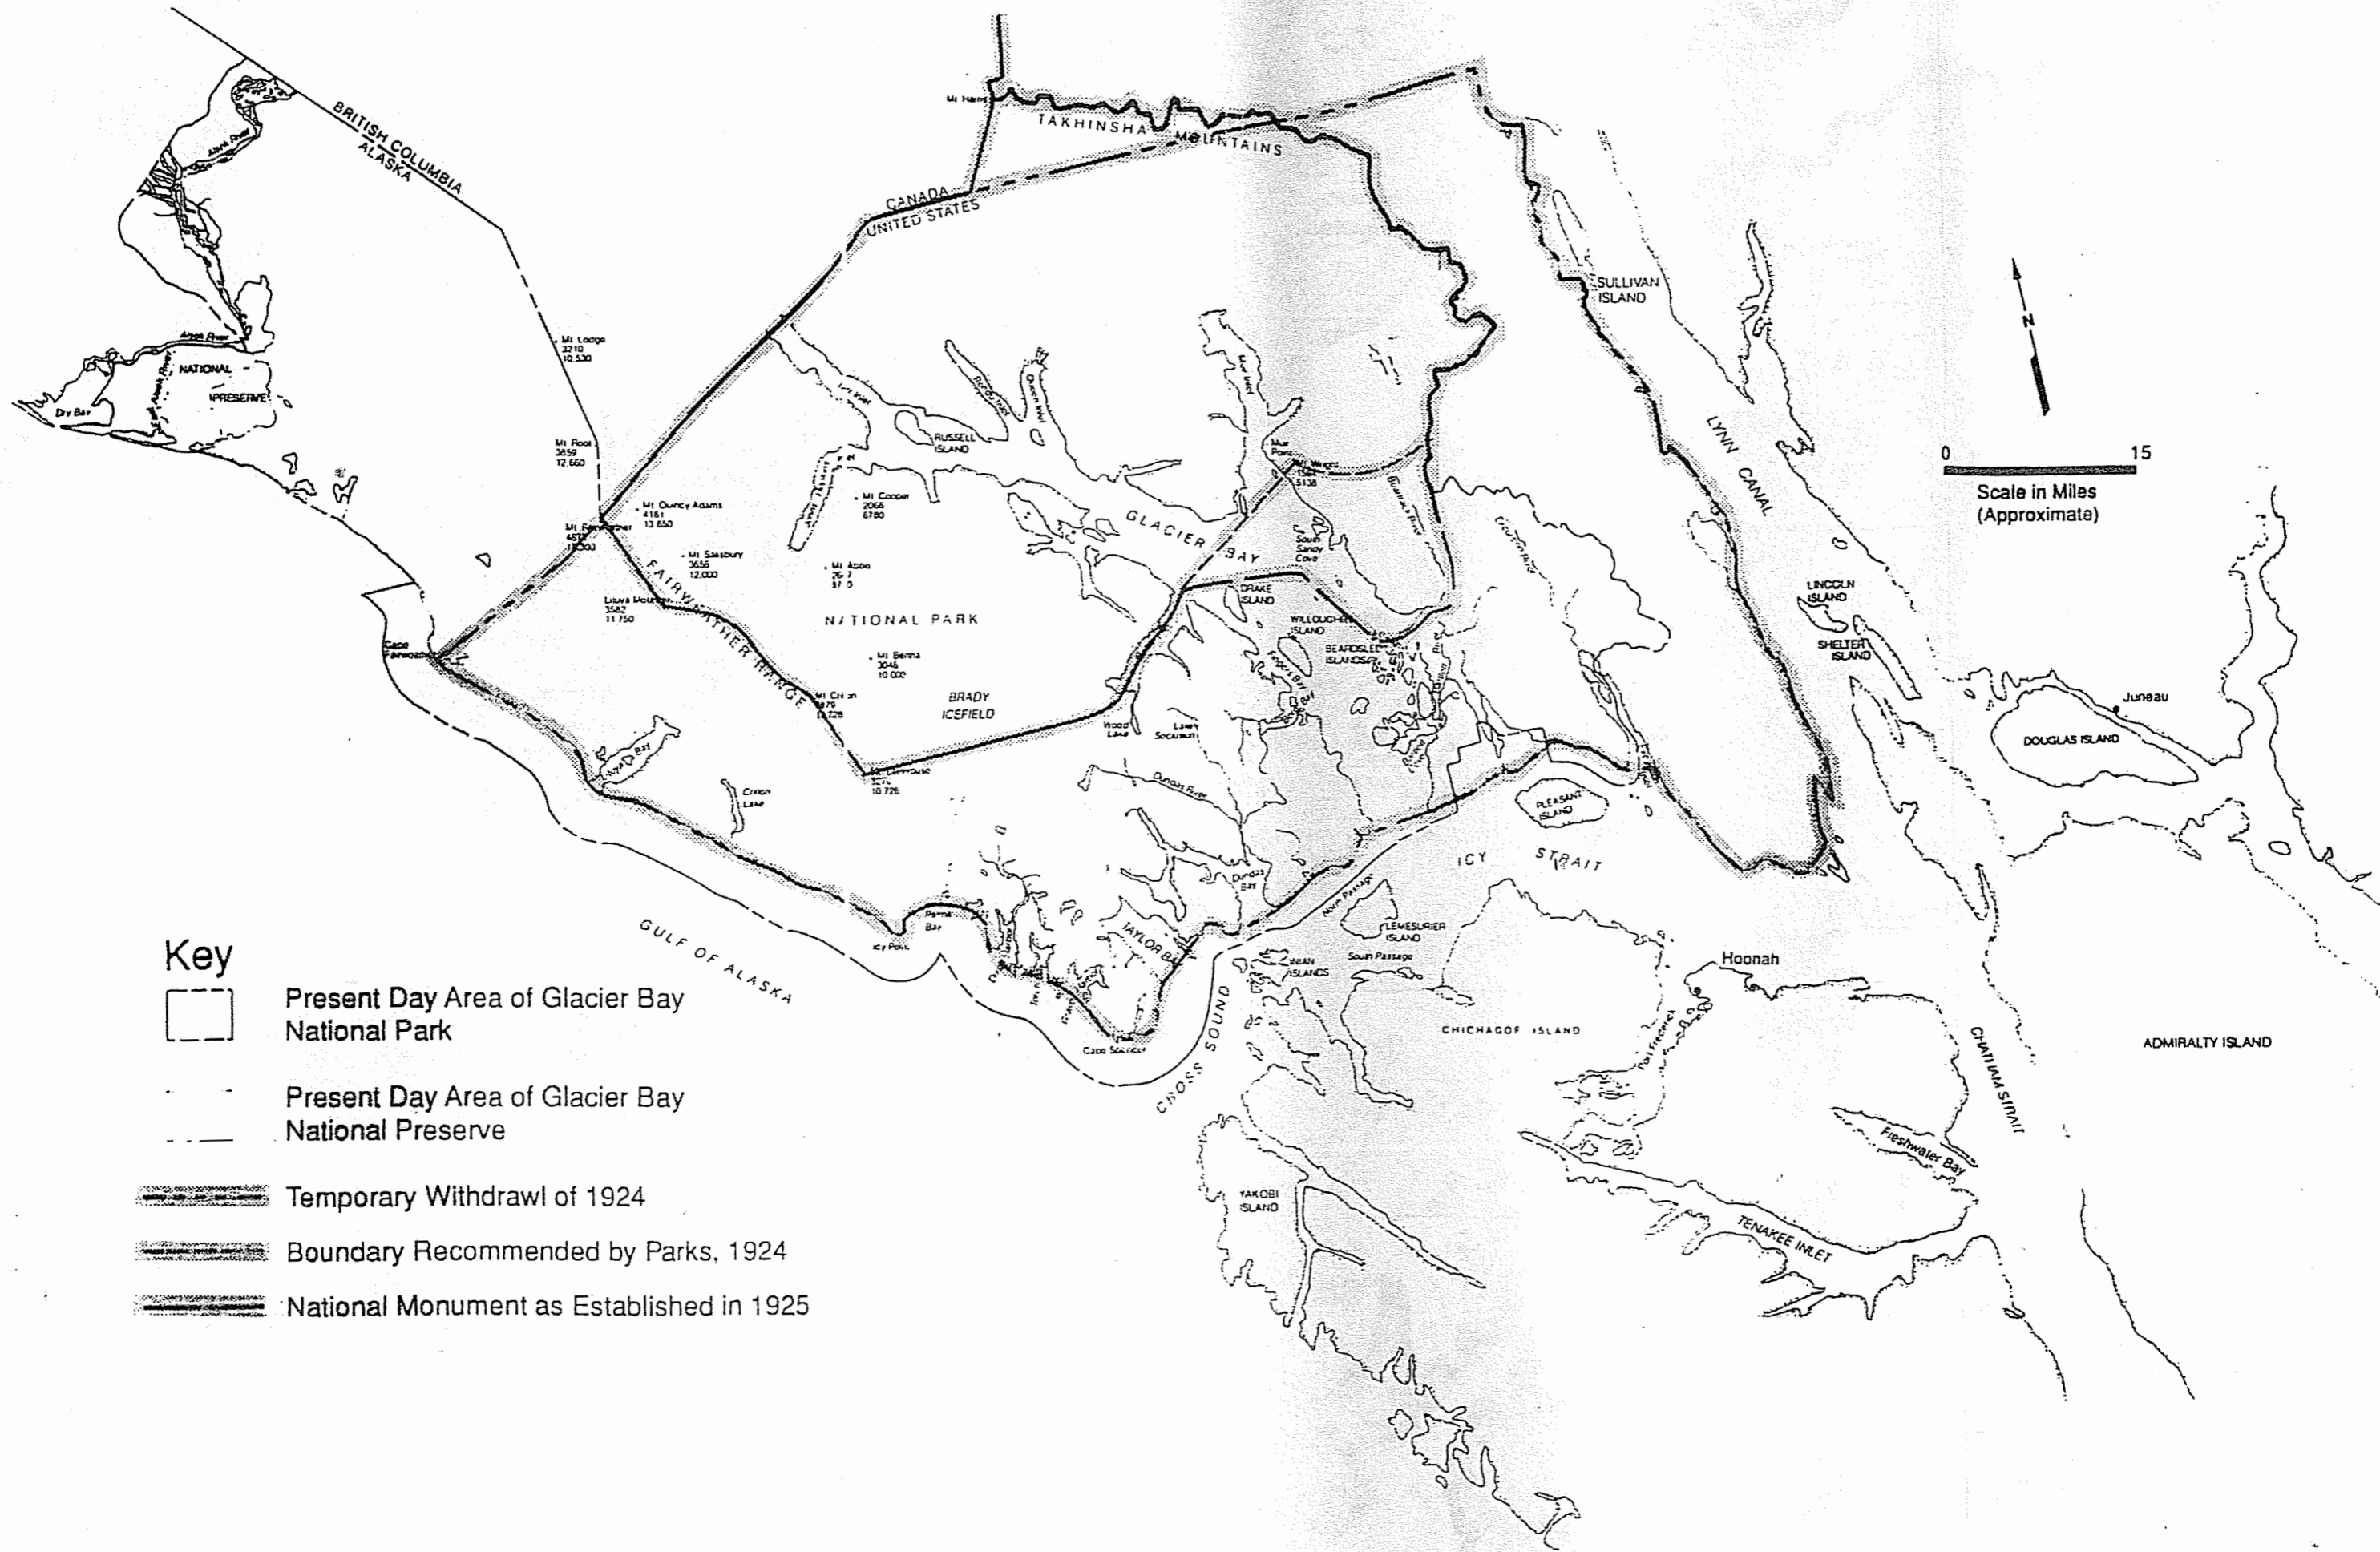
BRITISH COLUMBIA
ALASKA

Alsek River
Alsek River
NATIONAL
PRESERVE
Dry Bay
East Alsek River

Mt Lodge
3210
10,530

Mt Root
3859
12,660

Mt Fairweather
4663
15,300

Mt Quincy Adams
4161
13,650

Mt Salisbury
3656
12,000

Lituya Mountain
3582
11,750

Mt Harris

TAKHINSHA MOUNTAINS

CANADA
UNITED STATES

RUSSELL ISLAND

Mt Cooper
2066
6780

Mt Abbe
2617
8715

GLACIER BAY

NATIONAL PARK

FAIRWEATHER RANGE

Mt Bertha
3046
10,000

Mt Crillon
3879
12,726

BRADY ICEFIELD

Mt La Perouse
3270
10,728

Cape Fairweather

Lituya Bay

Crillon Lake

Mud Point
Mt Wright
1566
5138

South Sandy Cove

DRAKE ISLAND

WILLOUGHBY ISLAND

BEARDSLEE ISLANDS

Wood Lake

Lake Seculsion

Dundas River

Dundas Bay

Palma Bay

Icy Point

GULF OF ALASKA

TAYLOR BAY

Cape Spencer

CROSS SOUND

North Passage

LEMESURIER ISLAND

INIAN ISLANDS

South Passage

ICY STRAIT

PLEASANT ISLAND

SULLIVAN ISLAND

LYNN CANAL

LINCOLN ISLAND

SHELTER ISLAND

Juneau

DOUGLAS ISLAND

Hoonah

CHICHAGOF ISLAND

Port Frederick

CHATHAM STRAIT

ADMIRALTY ISLAND

Freshwater Bay

TENAKEE INLET

YAKOBI ISLAND

N

0 15
Scale in Miles
(Approximate)

Key

Present Day Area of Glacier Bay National Park

Present Day Area of Glacier Bay National Preserve

Temporary Withdrawl of 1924

Boundary Recommended by Parks, 1924

National Monument as Established in 1925